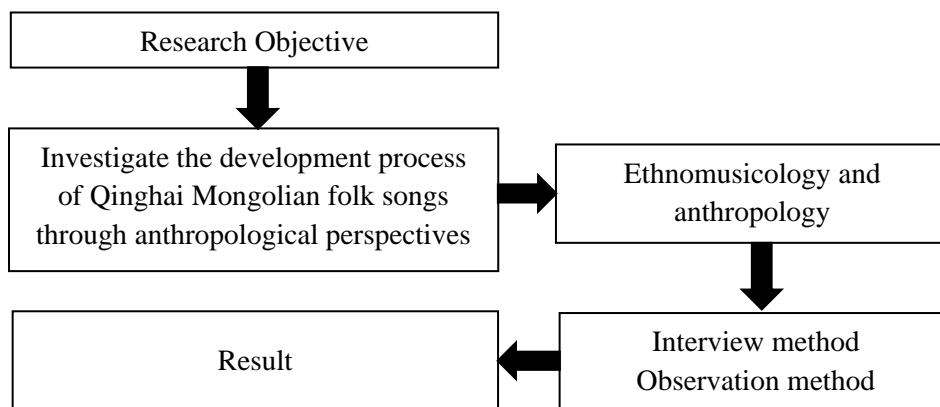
Research Objective

Investigate the development process of Qinghai Mongolian folk songs through anthropological perspectives

Ethnomusicology and anthropology

Interview method
Observation method

Result